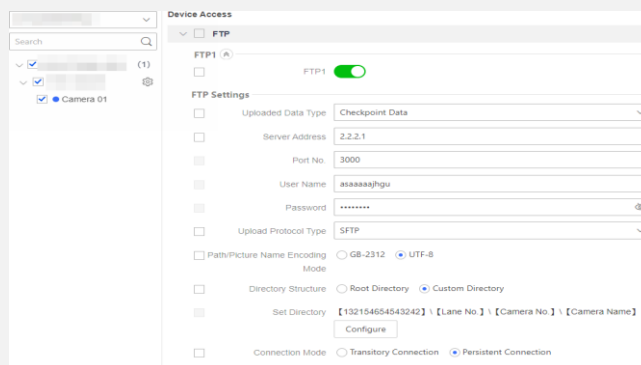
Search

(1)

Camera 01

Device Access

FTP

FTP1

FTP1

FTP Settings

Uploaded Data Type Checkpoint Data

Server Address 2.2.2.1

Port No. 3000

User Name asaaaaajhgu

Password ••••••••

Upload Protocol Type SFTP

Path/Picture Name Encoding Mode GB-2312 UTF-8

Directory Structure Root Directory Custom Directory

Set Directory【132154654543242】\【Lane No.】\【Camera No.】\【Camera Name】

Configure

Connection Mode Transitory Connection Persistent Connection